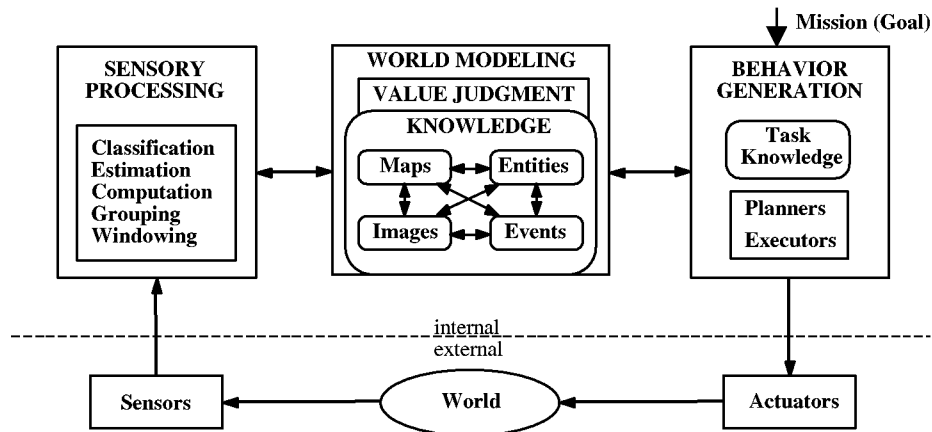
Mission (Goal)

SENSORY PROCESSING

Classification
Estimation
Computation
Grouping
Windowing

WORLD MODELING

VALUE JUDGMENT

KNOWLEDGE

Maps

Entities

Images

Events

BEHAVIOR GENERATION

Task Knowledge

Planners
Executors

internal
external

Sensors

World

Actuators